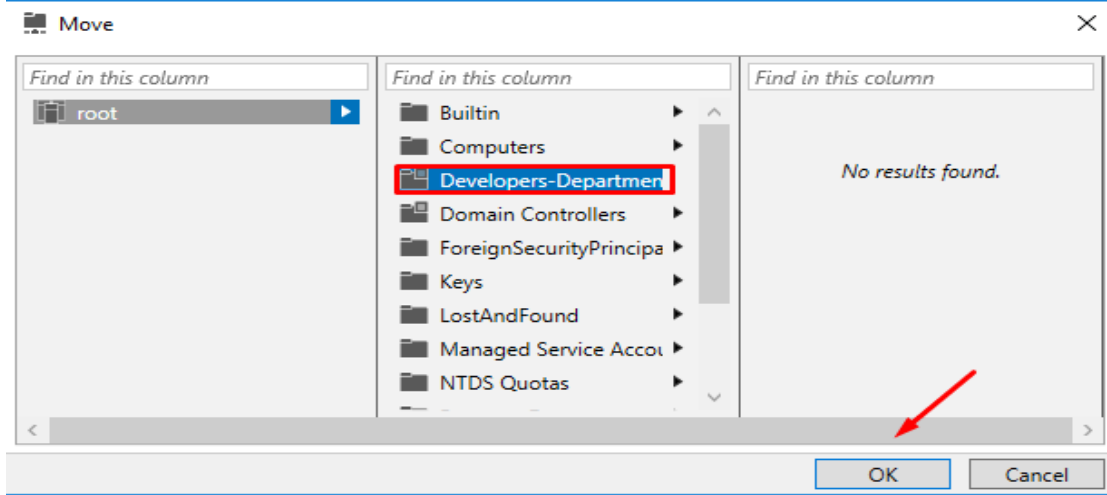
Move

Find in this column

root

Find in this column

Builtin

Computers

Developers-Departmen

Domain Controllers

ForeignSecurityPrincipa

Keys

LostAndFound

Managed Service Accou

NTDS Quotas

Find in this column

No results found.

OK

Cancel